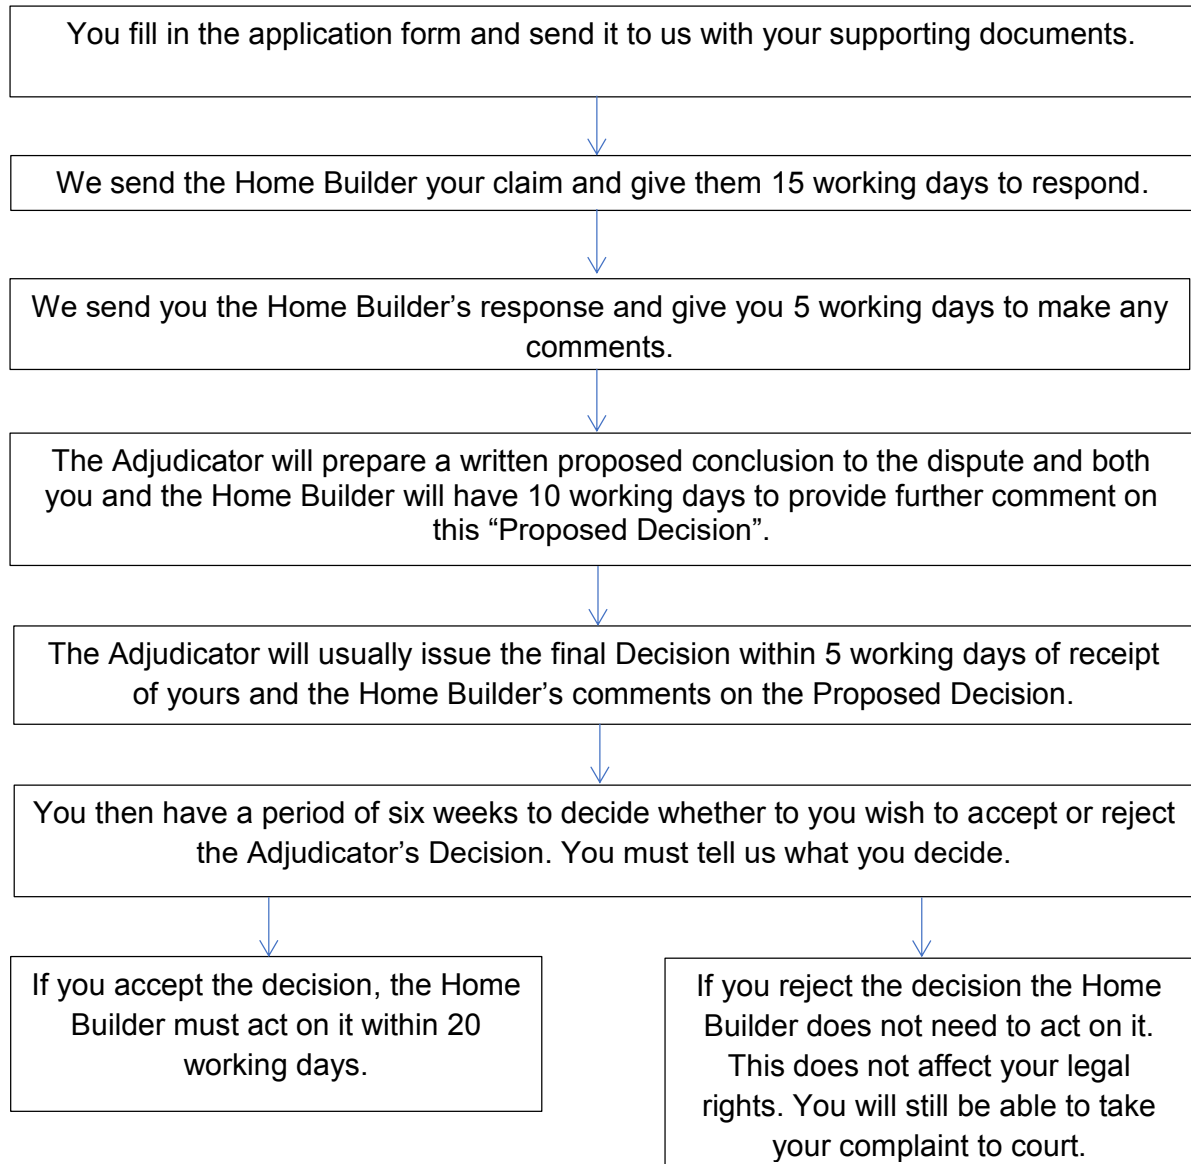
You fill in the application form and send it to us with your supporting documents.

We send the Home Builder your claim and give them 15 working days to respond.

We send you the Home Builder’s response and give you 5 working days to make any comments.

The Adjudicator will prepare a written proposed conclusion to the dispute and both you and the Home Builder will have 10 working days to provide further comment on this “Proposed Decision”.

The Adjudicator will usually issue the final Decision within 5 working days of receipt of yours and the Home Builder’s comments on the Proposed Decision.

You then have a period of six weeks to decide whether to you wish to accept or reject the Adjudicator’s Decision. You must tell us what you decide.

If you accept the decision, the Home Builder must act on it within 20 working days.

If you reject the decision the Home Builder does not need to act on it. This does not affect your legal rights. You will still be able to take your complaint to court.